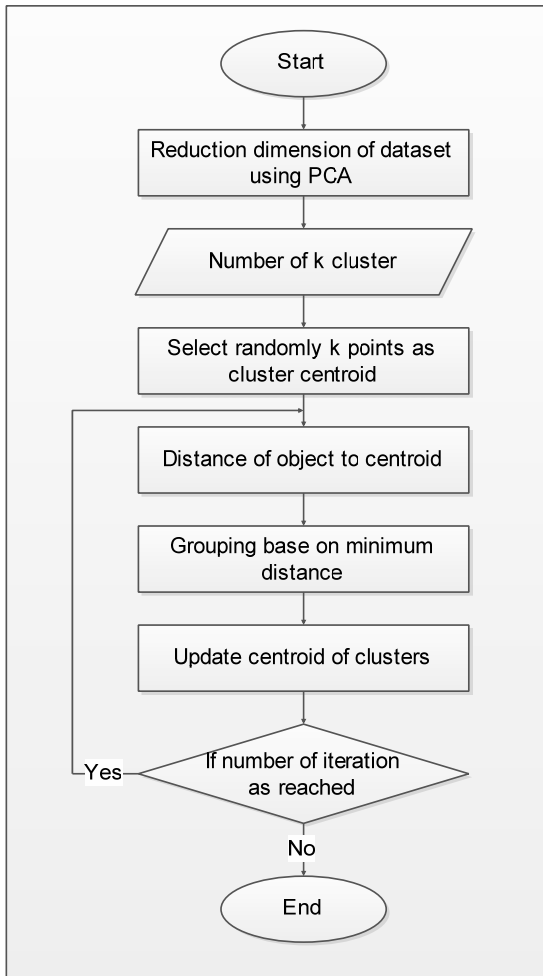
Start

Reduction dimension of dataset using PCA

Number of k cluster

Select randomly k points as cluster centroid

Distance of object to centroid

Grouping base on minimum distance

Update centroid of clusters

If number of iteration as reached

Yes

No

End